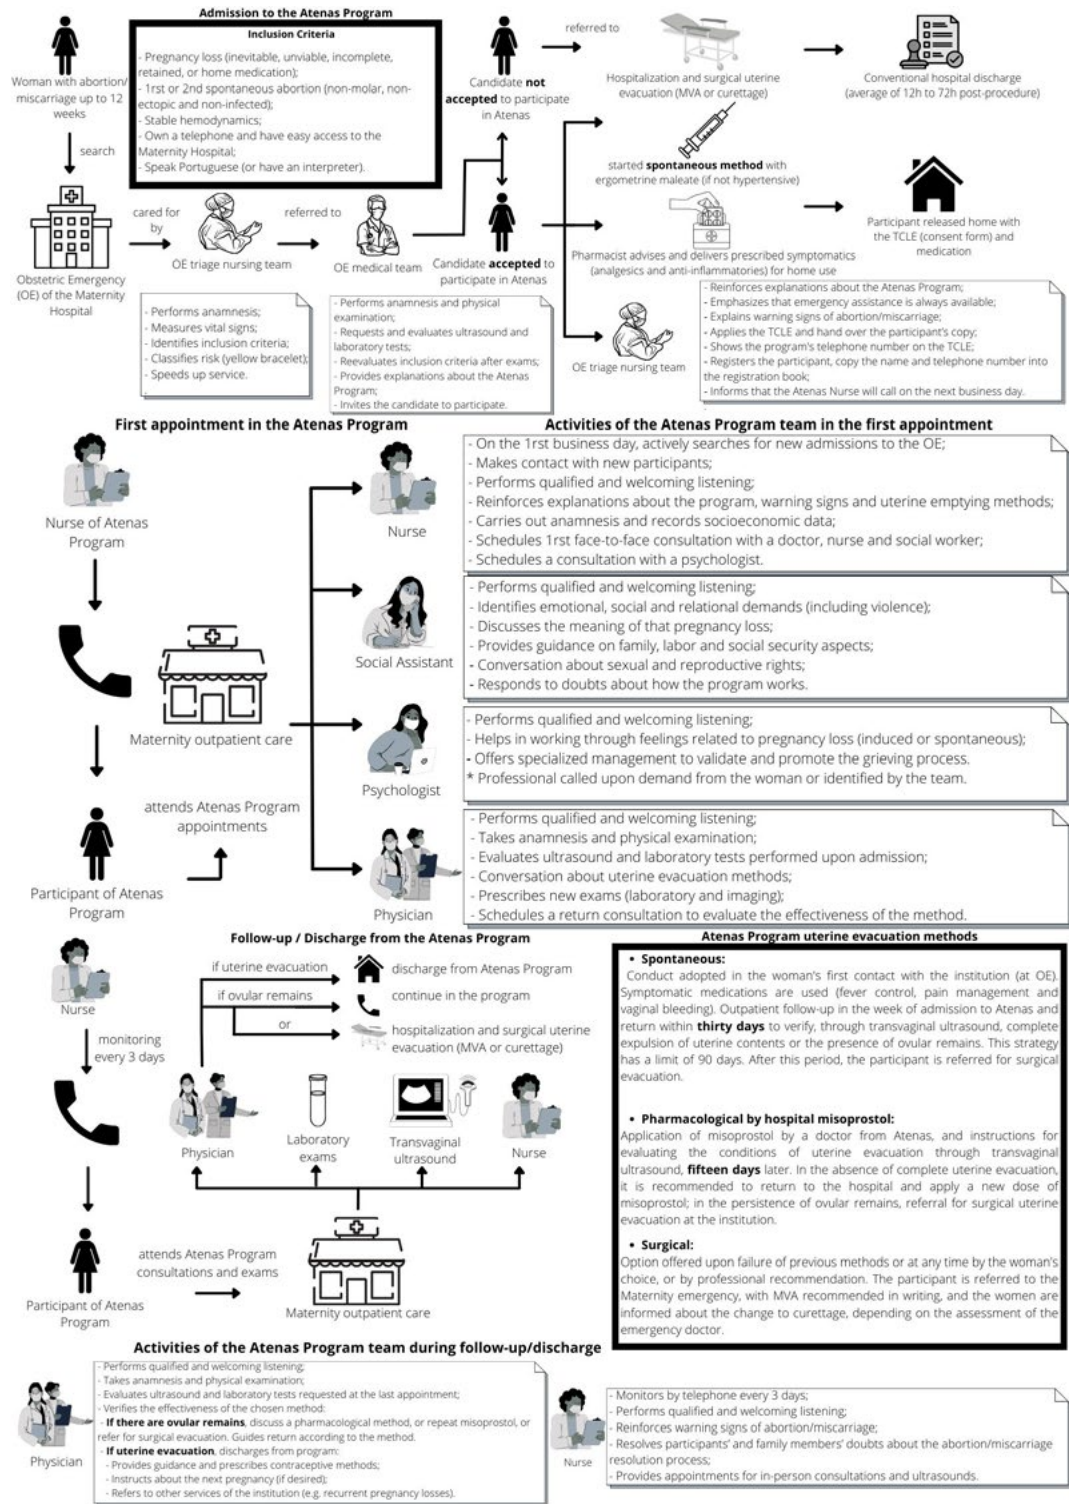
Admission to the Atenas Program

Woman with abortion/ miscarriage up to 12 weeks

Inclusion Criteria
- Pregnancy loss (inevitable, unviable, incomplete, retained, or home medication);
- 1rst or 2nd spontaneous abortion (non-molar, non-ectopic and non-infected);
- Stable hemodynamics;
- Own a telephone and have easy access to the Maternity Hospital;
- Speak Portuguese (or have an interpreter).

search

Obstetric Emergency (OE) of the Maternity Hospital

cared for by

OE triage nursing team

referred to

OE medical team

Candidate not accepted to participate in Atenas

referred to

Hospitalization and surgical uterine evacuation (MVA or curettage)

Conventional hospital discharge (average of 12h to 72h post-procedure)

Candidate accepted to participate in Atenas

started spontaneous method with ergometrine maleate (if not hypertensive)

Pharmacist advises and delivers prescribed symptomatics (analgesics and anti-inflammatories) for home use

Participant released home with the TCLE (consent form) and medication

OE triage nursing team

- Performs anamnesis;
- Measures vital signs;
- Identifies inclusion criteria;
- Classifies risk (yellow bracelet);
- Speeds up service.

- Performs anamnesis and physical examination;
- Requests and evaluates ultrasound and laboratory tests;
- Reevaluates inclusion criteria after exams;
- Provides explanations about the Atenas Program;
- Invites the candidate to participate.

- Reinforces explanations about the Atenas Program;
- Emphasizes that emergency assistance is always available;
- Explains warning signs of abortion/miscarriage;
- Applies the TCLE and hand over the participant's copy;
- Shows the program's telephone number on the TCLE;
- Registers the participant, copy the name and telephone number into the registration book;
- Informs that the Atenas Nurse will call on the next business day.

First appointment in the Atenas Program

Nurse of Atenas Program

Maternity outpatient care

Participant of Atenas Program

attends Atenas Program appointments

Activities of the Atenas Program team in the first appointment

Nurse
- On the 1rst business day, actively searches for new admissions to the OE;
- Makes contact with new participants;
- Performs qualified and welcoming listening;
- Reinforces explanations about the program, warning signs and uterine emptying methods;
- Carries out anamnesis and records socioeconomic data;
- Schedules 1rst face-to-face consultation with a doctor, nurse and social worker;
- Schedules a consultation with a psychologist.

Social Assistant
- Performs qualified and welcoming listening;
- Identifies emotional, social and relational demands (including violence);
- Discusses the meaning of that pregnancy loss;
- Provides guidance on family, labor and social security aspects;
- Conversation about sexual and reproductive rights;
- Responds to doubts about how the program works.

Psychologist
- Performs qualified and welcoming listening;
- Helps in working through feelings related to pregnancy loss (induced or spontaneous);
- Offers specialized management to validate and promote the grieving process.
* Professional called upon demand from the woman or identified by the team.

Physician
- Performs qualified and welcoming listening;
- Takes anamnesis and physical examination;
- Evaluates ultrasound and laboratory tests performed upon admission;
- Conversation about uterine evacuation methods;
- Prescribes new exams (laboratory and imaging);
- Schedules a return consultation to evaluate the effectiveness of the method.

Follow-up / Discharge from the Atenas Program

Nurse

monitoring every 3 days

if uterine evacuation — discharge from Atenas Program
if ovular remains — continue in the program
or — hospitalization and surgical uterine evacuation (MVA or curettage)

Physician
Laboratory exams
Transvaginal ultrasound
Nurse

Participant of Atenas Program

attends Atenas Program consultations and exams

Maternity outpatient care

Atenas Program uterine evacuation methods

• Spontaneous:
Conduct adopted in the woman's first contact with the institution (at OE). Symptomatic medications are used (fever control, pain management and vaginal bleeding). Outpatient follow-up in the week of admission to Atenas and return within thirty days to verify, through transvaginal ultrasound, complete expulsion of uterine contents or the presence of ovular remains. This strategy has a limit of 90 days. After this period, the participant is referred for surgical evacuation.

• Pharmacological by hospital misoprostol:
Application of misoprostol by a doctor from Atenas, and instructions for evaluating the conditions of uterine evacuation through transvaginal ultrasound, fifteen days later. In the absence of complete uterine evacuation, it is recommended to return to the hospital and apply a new dose of misoprostol; in the persistence of ovular remains, referral for surgical uterine evacuation at the institution.

• Surgical:
Option offered upon failure of previous methods or at any time by the woman's choice, or by professional recommendation. The participant is referred to the Maternity emergency, with MVA recommended in writing, and the women are informed about the change to curettage, depending on the assessment of the emergency doctor.

Activities of the Atenas Program team during follow-up/discharge

Physician
- Performs qualified and welcoming listening;
- Takes anamnesis and physical examination;
- Evaluates ultrasound and laboratory tests requested at the last appointment;
- Verifies the effectiveness of the chosen method:
- If there are ovular remains, discuss a pharmacological method, or repeat misoprostol, or refer for surgical evacuation. Guides return according to the method.
- If uterine evacuation, discharges from program:
- Provides guidance and prescribes contraceptive methods;
- Instructs about the next pregnancy (if desired);
- Refers to other services of the institution (e.g. recurrent pregnancy losses).

Nurse
- Monitors by telephone every 3 days;
- Performs qualified and welcoming listening;
- Reinforces warning signs of abortion/miscarriage;
- Resolves participants' and family members' doubts about the abortion/miscarriage resolution process;
- Provides appointments for in-person consultations and ultrasounds.